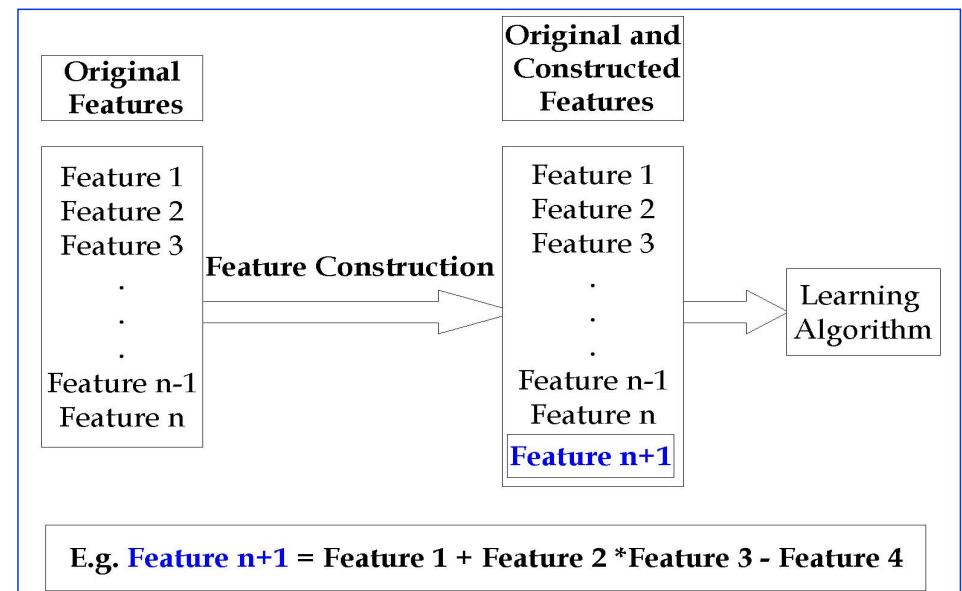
Original Features

Feature 1
Feature 2
Feature 3
.
.
.
Feature n-1
Feature n

Feature Construction

Original and Constructed Features

Feature 1
Feature 2
Feature 3
.
.
.
Feature n-1
Feature n
Feature n+1

Learning Algorithm

E.g. Feature n+1 = Feature 1 + Feature 2 *Feature 3 - Feature 4